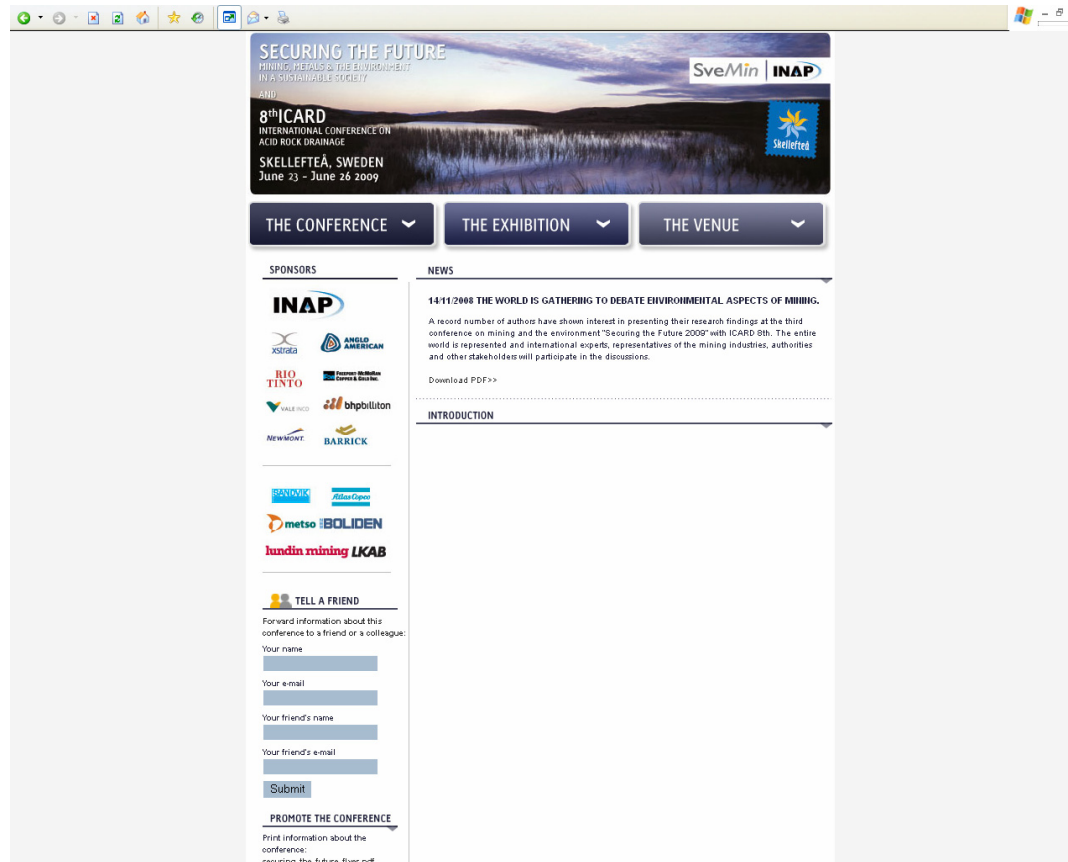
SECURING THE FUTURE
MINING, METALS & THE ENVIRONMENT IN A SUSTAINABLE SOCIETY
AND
8th ICARD
INTERNATIONAL CONFERENCE ON ACID ROCK DRAINAGE
SKELLEFTEÅ, SWEDEN
June 23 - June 26 2009

SveMin | INAP

Skellefteå

THE CONFERENCE
THE EXHIBITION
THE VENUE

SPONSORS

INAP
xstrata
ANGLO AMERICAN
RIO TINTO
FREEPORT-McMoRan COPPER & GOLD INC.
VALE INCO
bhpbilliton
NEWMONT
BARRICK

SANDVIK
Atlas Copco
metso
BOLIDEN
lundin mining
LKAB

TELL A FRIEND
Forward information about this conference to a friend or a colleague:
Your name
Your e-mail
Your friend's name
Your friend's e-mail
Submit

PROMOTE THE CONFERENCE
Print information about the conference:
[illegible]

NEWS

14/11/2008 THE WORLD IS GATHERING TO DEBATE ENVIRONMENTAL ASPECTS OF MINING.

A record number of authors have shown interest in presenting their research findings at the third conference on mining and the environment "Securing the Future 2009" with ICARD 8th. The entire world is represented and international experts, representatives of the mining industries, authorities and other stakeholders will participate in the discussions.

Download PDF>>

INTRODUCTION